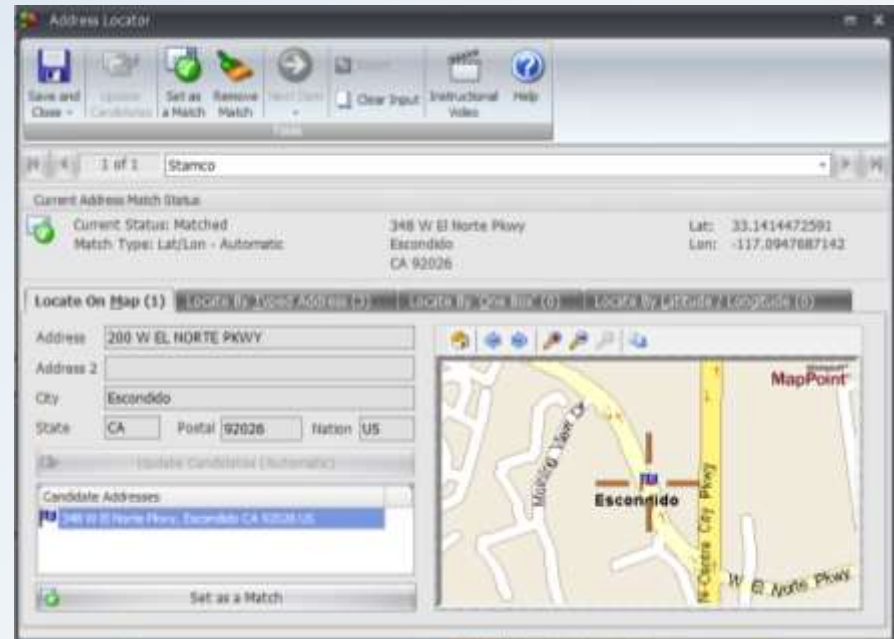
Address Locator

Save and Close
Update Candidates
Set as a Match
Remove Match
Next Item
Clear Input
Instructional Video
Help
Tools

1 of 1
Stamco

Current Address Match Status
Current Status: Matched
Match Type: Lat/Lon - Automatic
348 W El Norte Pkwy
Escondido
CA 92026
Lat: 33.1414472591
Lon: -117.0947687142

Locate On Map (1)
Locate By Typed Address (2)
Locate By One Box (0)
Locate By Latitude / Longitude (0)

Address 200 W EL NORTE PKWY
Address 2
City Escondido
State CA Postal 92026 Nation US
Update Candidates (Automatic)
Candidate Addresses
348 W El Norte Pkwy, Escondido CA 92026 US
Set as a Match

MapPoint
Escondido
Rolling View Ct
N Centre City Pkwy
W El Norte Pkwy